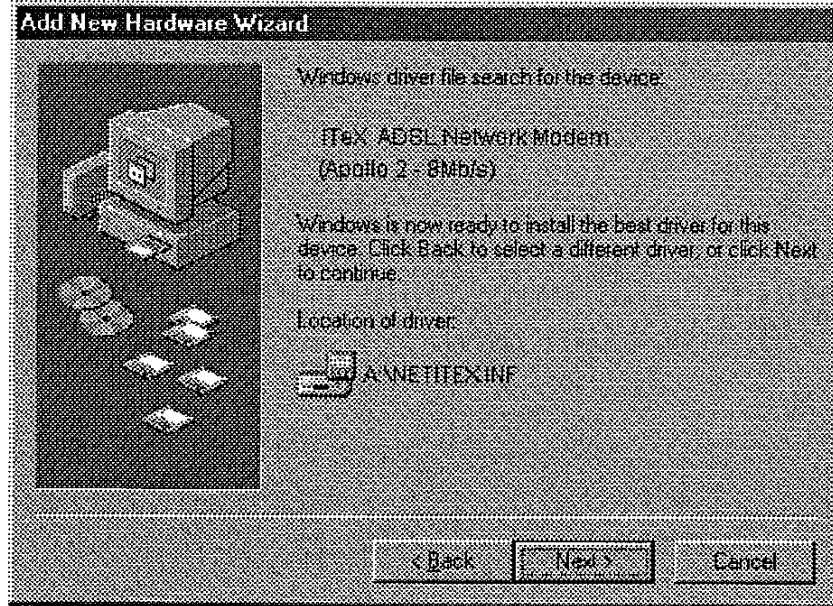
Add New Hardware Wizard

Windows driver file search for the device:

ITeX ADSL Network Modem
(Apollo 2 - 8Mb/s)

Windows is now ready to install the best driver for this device. Click Back to select a different driver, or click Next to continue.

Location of driver:

A:\NETITEX.INF

< Back
Next >
Cancel